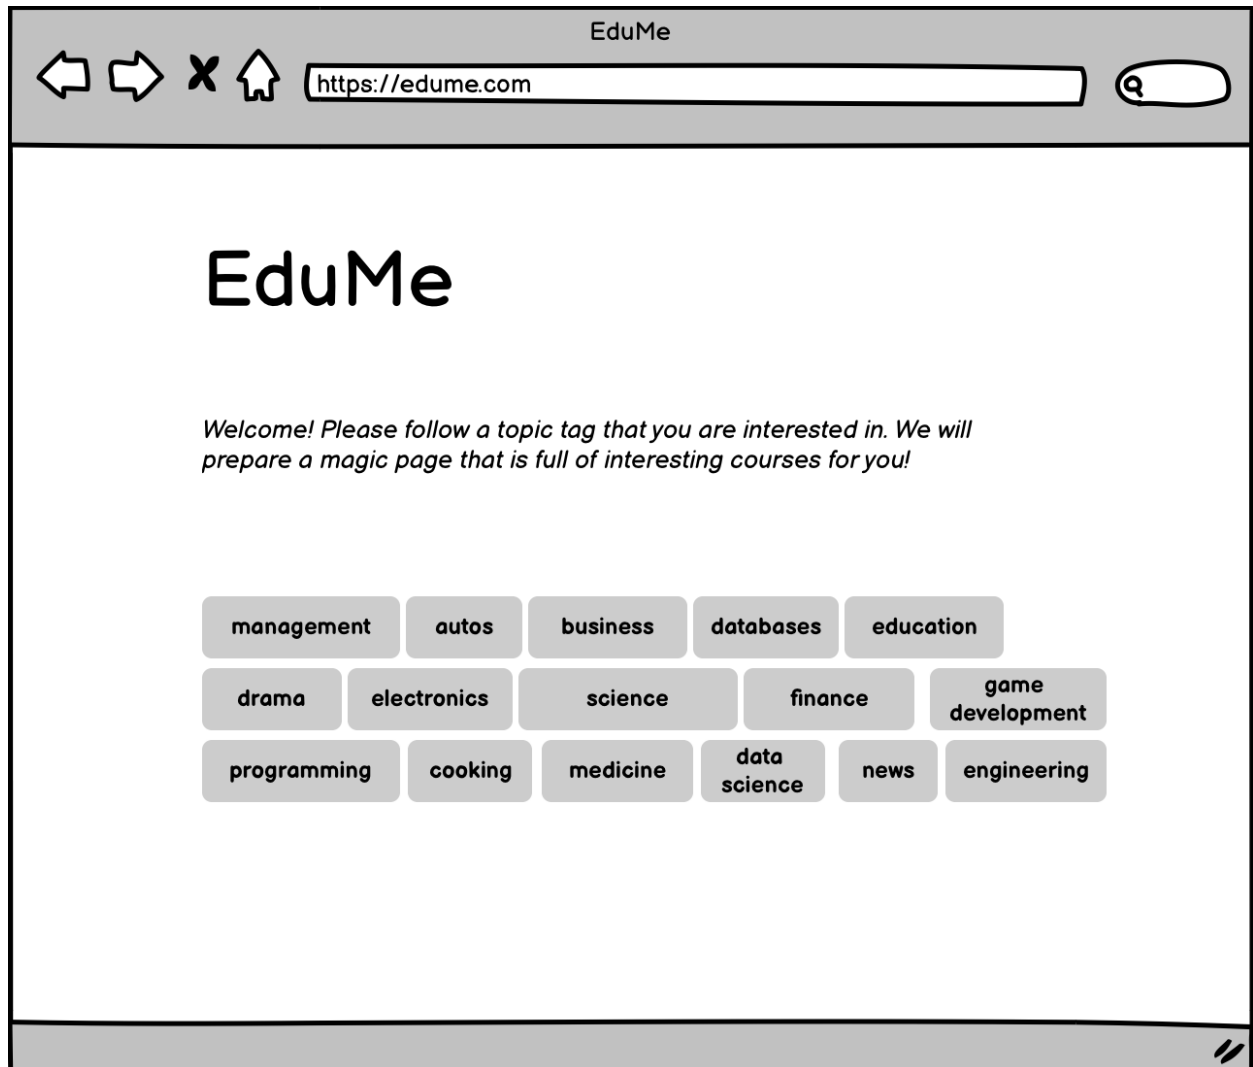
EduMe

https://edume.com

EduMe

Welcome! Please follow a topic tag that you are interested in. We will prepare a magic page that is full of interesting courses for you!

management
autos
business
databases
education
drama
electronics
science
finance
game development
programming
cooking
medicine
data science
news
engineering